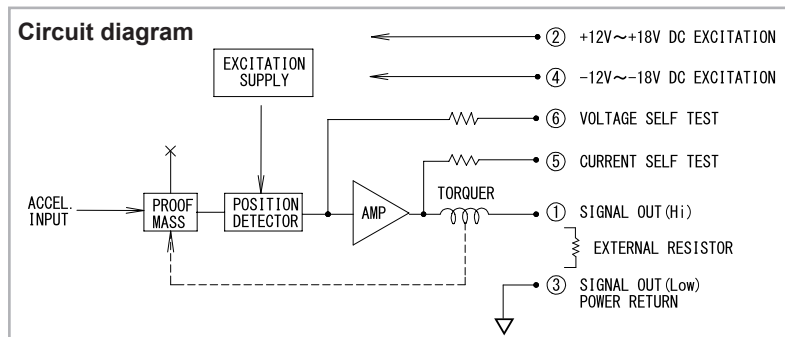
Circuit diagram

② +12V～+18V DC EXCITATION

④ −12V～−18V DC EXCITATION

EXCITATION SUPPLY

⑥ VOLTAGE SELF TEST

⑤ CURRENT SELF TEST

ACCEL. INPUT

PROOF MASS

POSITION DETECTOR

AMP

TORQUER

① SIGNAL OUT(Hi)

EXTERNAL RESISTOR

③ SIGNAL OUT(Low) POWER RETURN